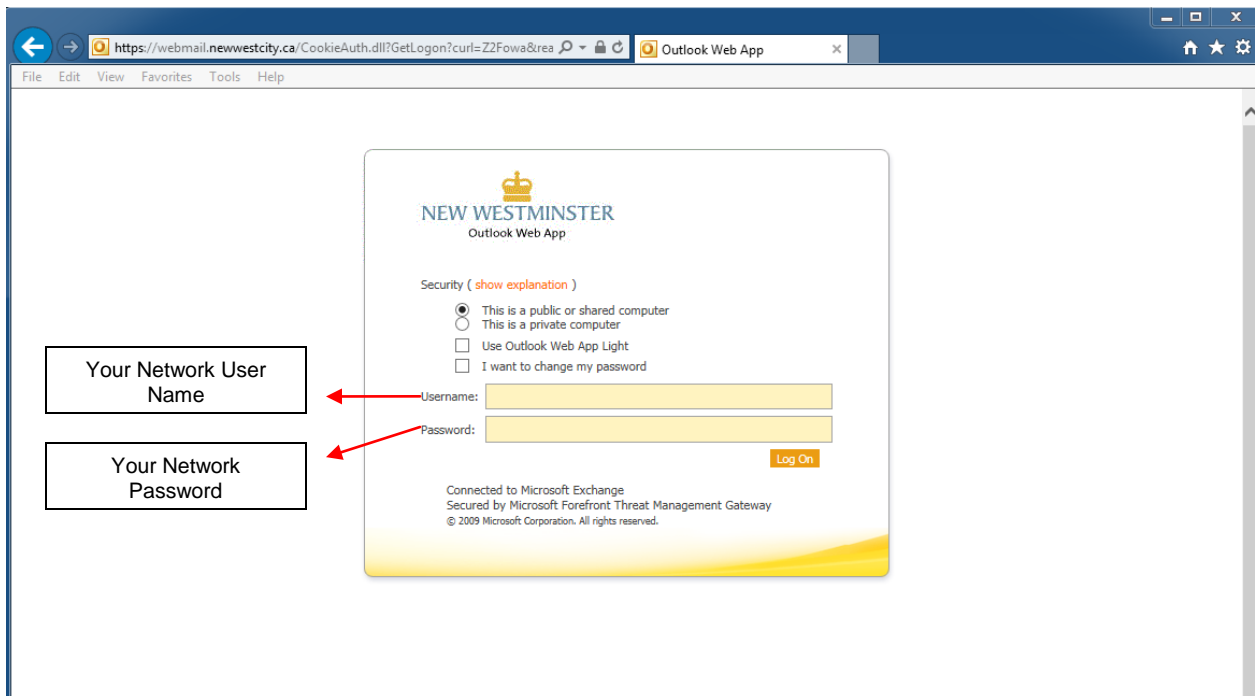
https://webmail.newwestcity.ca/CookieAuth.dll?GetLogon?curl=Z2Fowa&rea

Outlook Web App

File Edit View Favorites Tools Help

NEW WESTMINSTER
Outlook Web App

Security ( show explanation )

This is a public or shared computer
This is a private computer

Use Outlook Web App Light
I want to change my password

Your Network User Name

Username:

Your Network Password

Password:

Log On

Connected to Microsoft Exchange
Secured by Microsoft Forefront Threat Management Gateway
© 2009 Microsoft Corporation. All rights reserved.